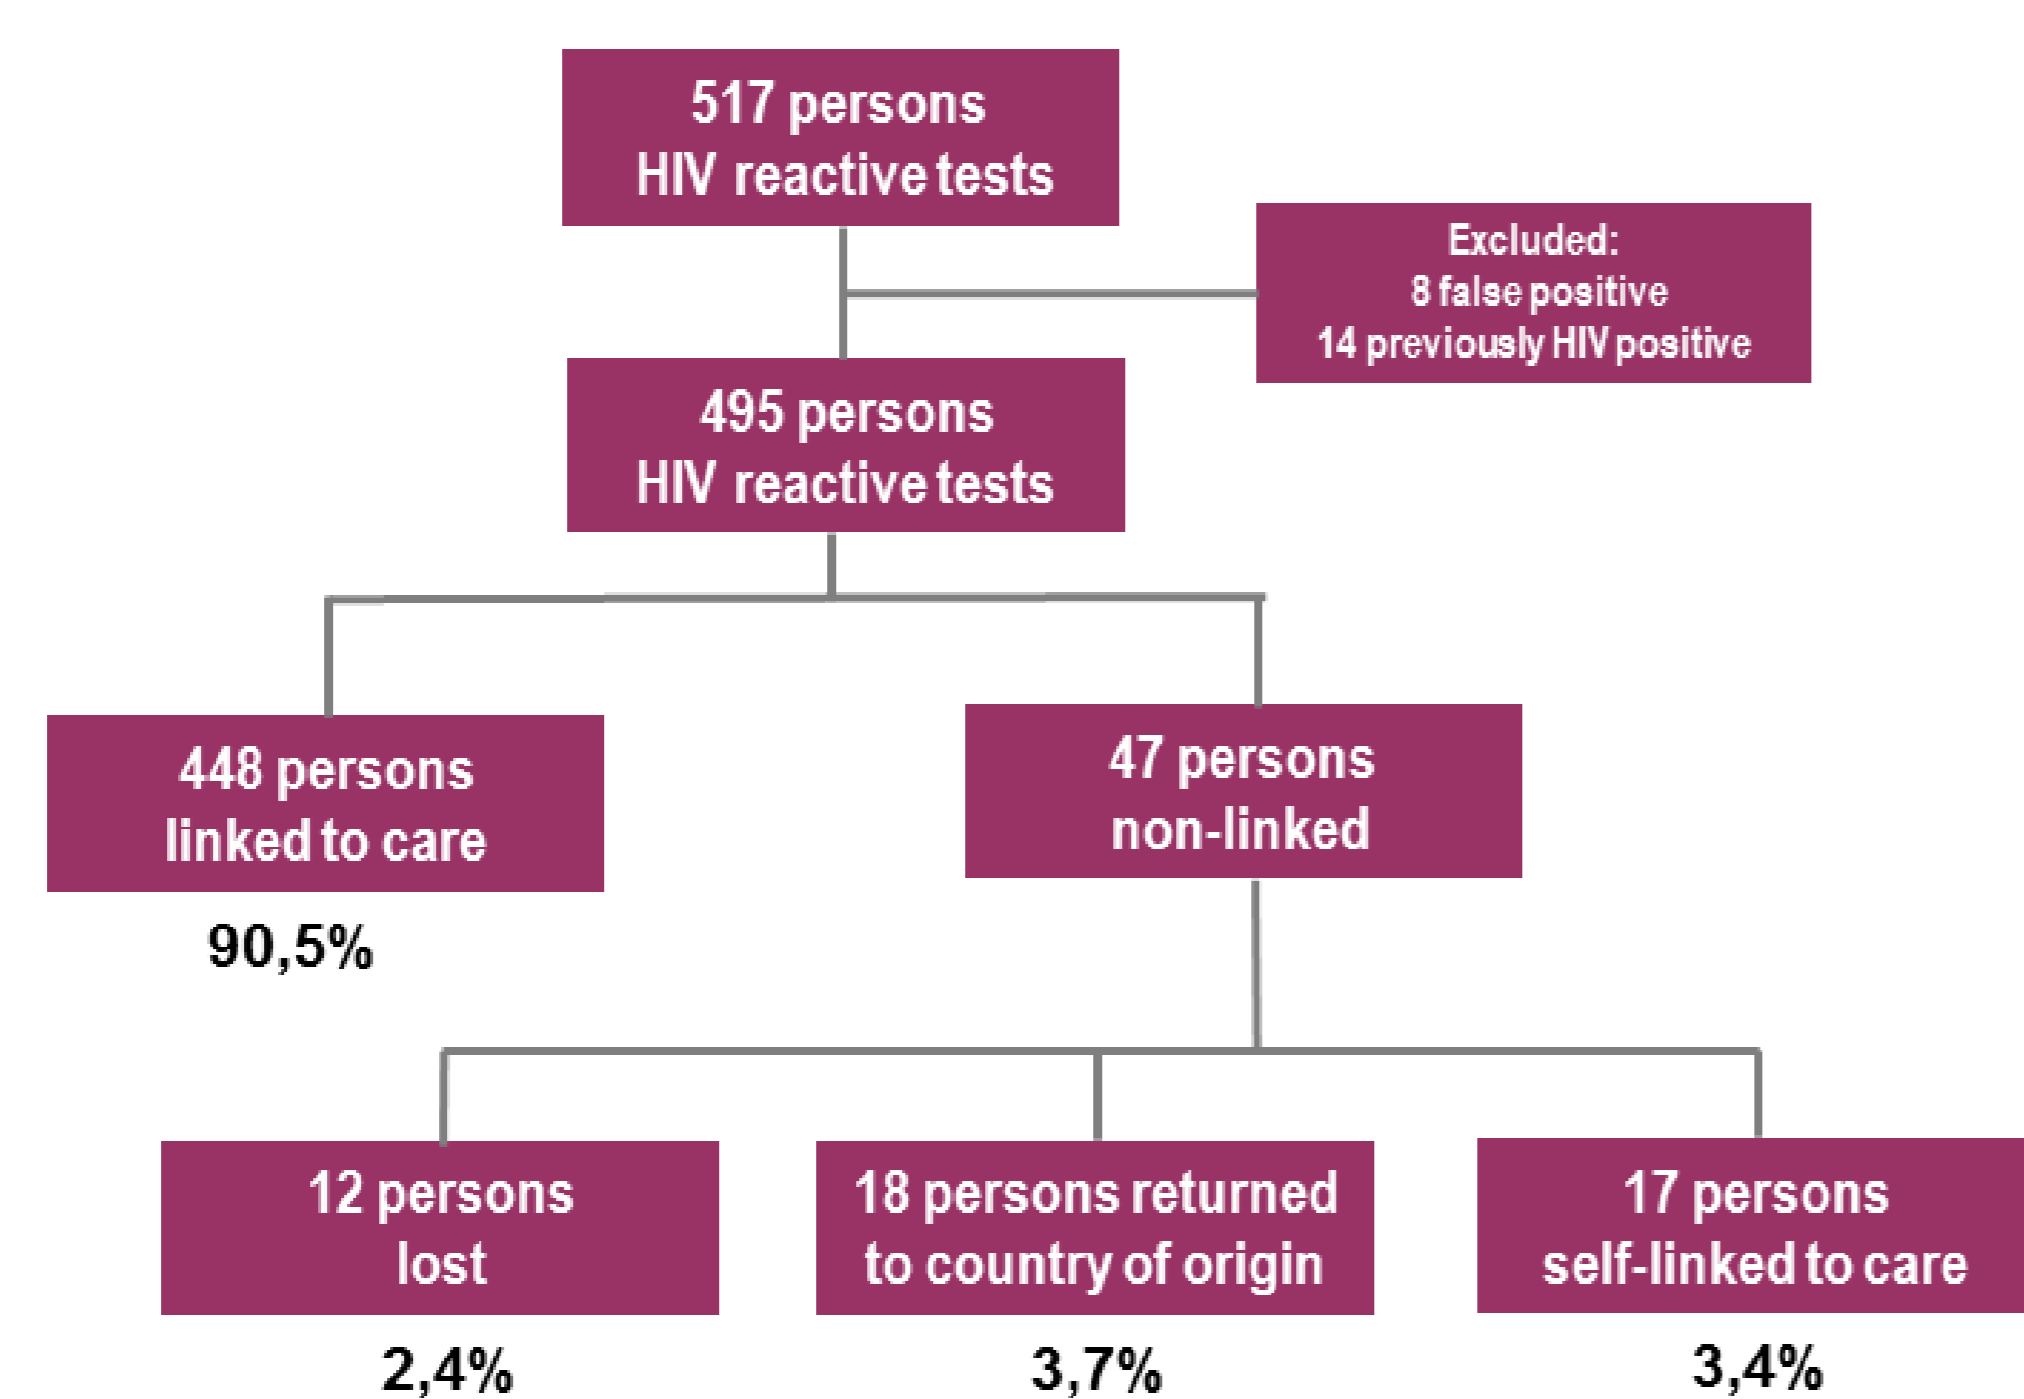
517 persons
HIV reactive tests

Excluded:
8 false positive
14 previously HIV positive

495 persons
HIV reactive tests

448 persons
linked to care

90,5%

47 persons
non-linked

12 persons
lost

2,4%

18 persons returned
to country of origin

3,7%

17 persons
self-linked to care

3,4%